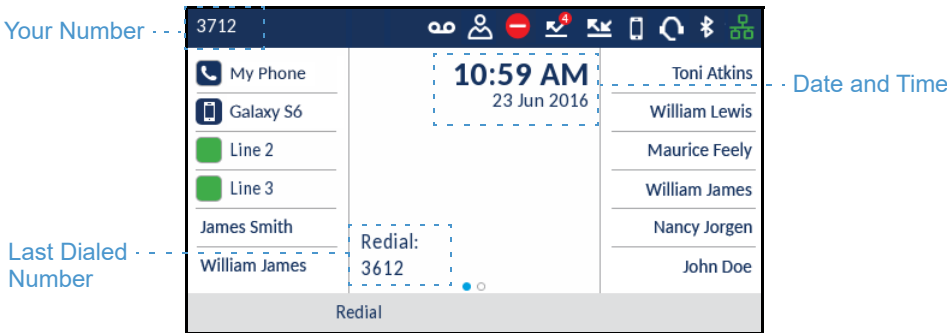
Your Number
3712
4
My Phone
Galaxy S6
Line 2
Line 3
James Smith
William James
10:59 AM
23 Jun 2016
Redial:
3612
Toni Atkins
William Lewis
Maurice Feely
William James
Nancy Jorgen
John Doe
Date and Time
Last Dialed Number
Redial